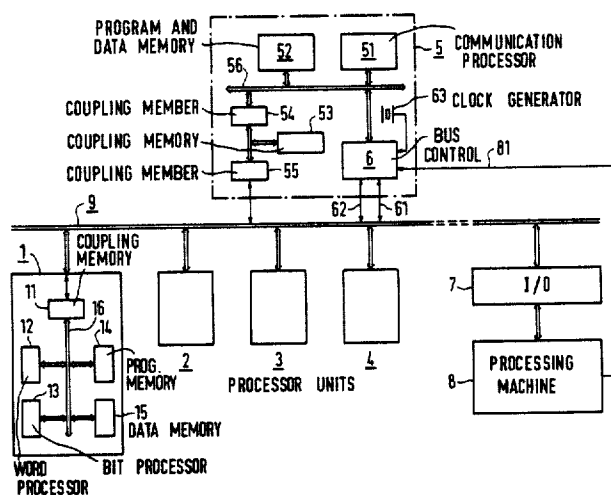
PROGRAM AND DATA MEMORY
52
51
5 COMMUNICATION PROCESSOR
56
63 CLOCK GENERATOR
COUPLING MEMBER
54
53
COUPLING MEMORY
BUS CONTROL
81
6
COUPLING MEMBER
55
62
61
9
1
COUPLING MEMORY
11
16
12
14
PROG. MEMORY
13
15
DATA MEMORY
WORD PROCESSOR
BIT PROCESSOR
2
3
PROCESSOR UNITS
4
7
I/O
8
PROCESSING MACHINE